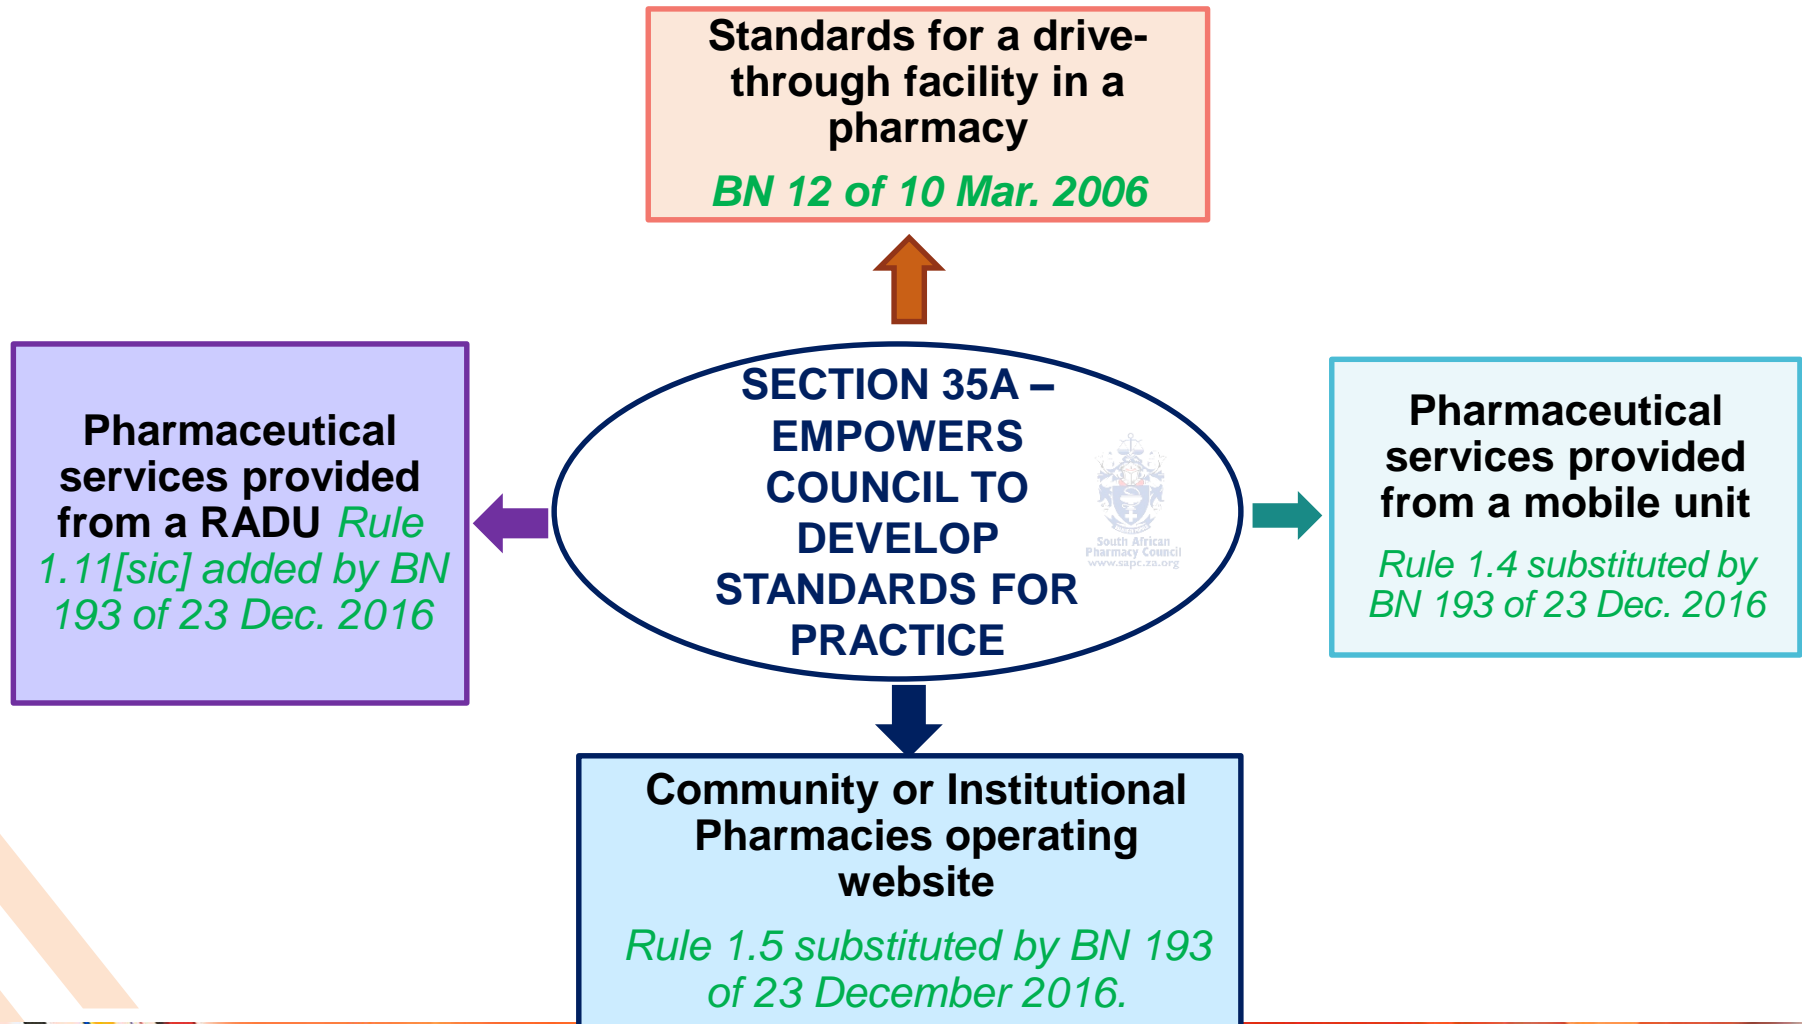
Standards for a drive-through facility in a pharmacy

BN 12 of 10 Mar. 2006

Pharmaceutical services provided from a RADU Rule 1.11[sic] added by BN 193 of 23 Dec. 2016

SECTION 35A – EMPOWERS COUNCIL TO DEVELOP STANDARDS FOR PRACTICE

South African Pharmacy Council www.sapc.za.org

Pharmaceutical services provided from a mobile unit

Rule 1.4 substituted by BN 193 of 23 Dec. 2016

Community or Institutional Pharmacies operating website

Rule 1.5 substituted by BN 193 of 23 December 2016.